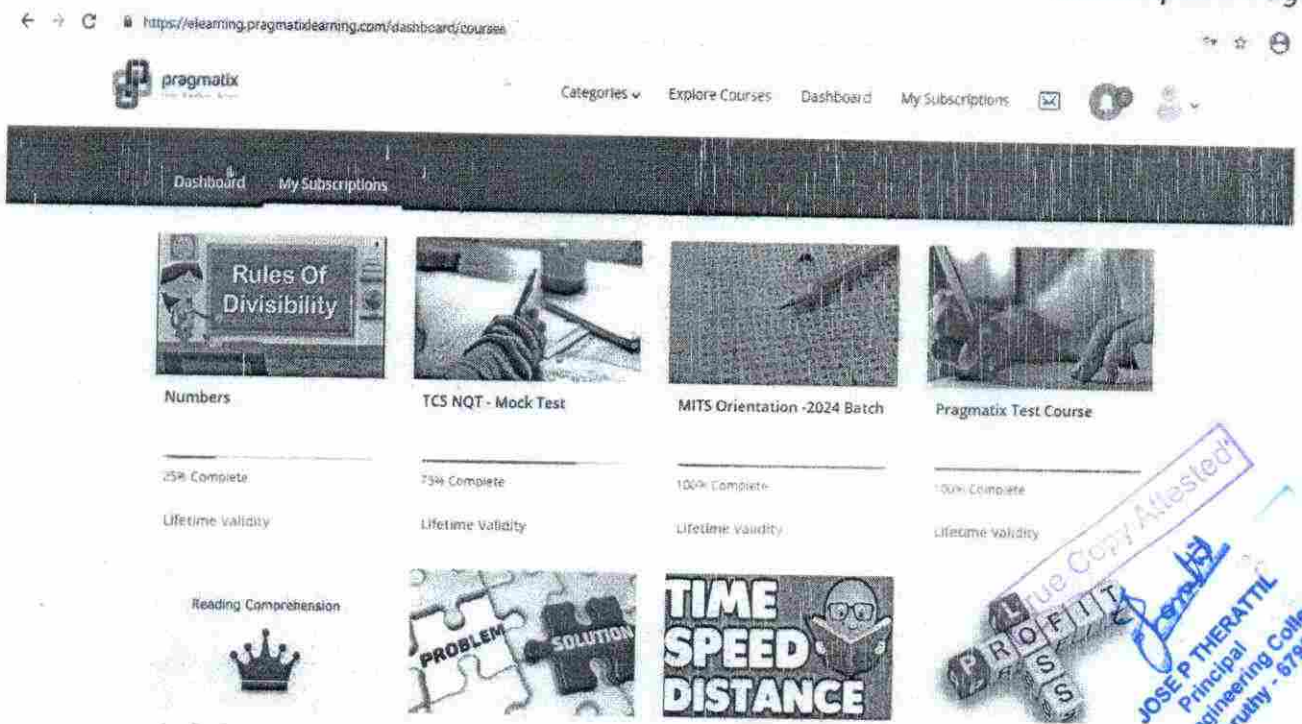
https://elearning.pragmatixlearning.com/dashboard/courses

pragmatix

Categories Explore Courses Dashboard My Subscriptions

Dashboard My Subscriptions

Rules Of Divisibility

Numbers

25% Complete

Lifetime Validity

TCS NQT - Mock Test

75% Complete

Lifetime Validity

MITS Orientation -2024 Batch

100% Complete

Lifetime Validity

Pragmatix Test Course

100% Complete

Lifetime Validity

Reading Comprehension

PROBLEM SOLUTION

TIME SPEED DISTANCE

PROFIT LOSS

True Copy Attested

JOSE P THERATTIL
Principal
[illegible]ngineering Coll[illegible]
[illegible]uthy - 67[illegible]